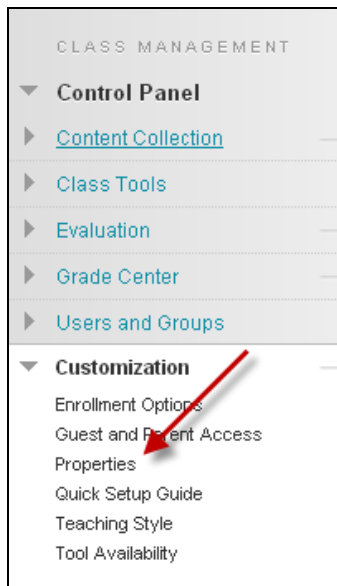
CLASS MANAGEMENT

Control Panel

Content Collection

Class Tools

Evaluation

Grade Center

Users and Groups

Customization

Enrollment Options

Guest and Parent Access

Properties

Quick Setup Guide

Teaching Style

Tool Availability